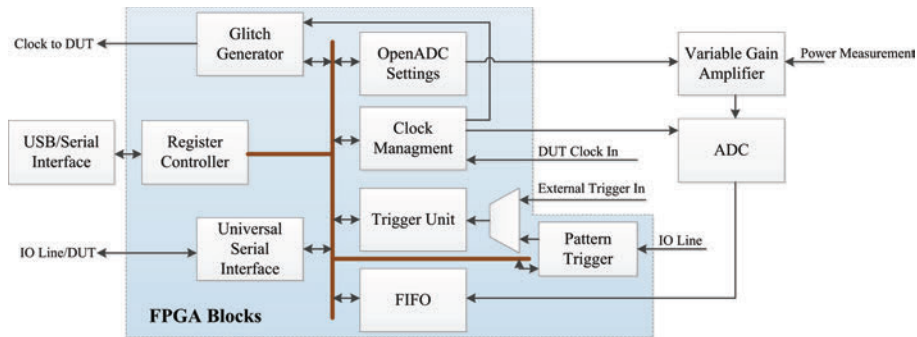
Clock to DUT

Glitch Generator

OpenADC Settings

Variable Gain Amplifier

Power Measurement

USB/Serial Interface

Register Controller

Clock Managment

DUT Clock In

ADC

External Trigger In

Trigger Unit

IO Line/DUT

Universal Serial Interface

Pattern Trigger

IO Line

FIFO

FPGA Blocks